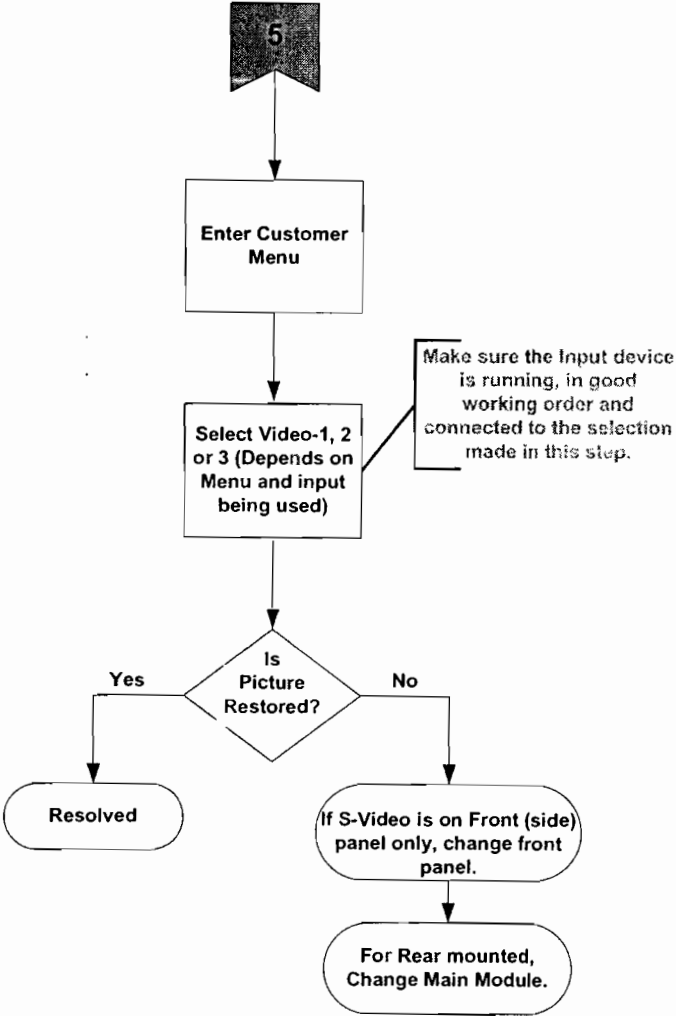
5

Enter Customer Menu

Select Video-1, 2 or 3 (Depends on Menu and input being used)

Make sure the Input device is running, in good working order and connected to the selection made in this step.

Is Picture Restored?

Yes

No

Resolved

If S-Video is on Front (side) panel only, change front panel.

For Rear mounted, Change Main Module.